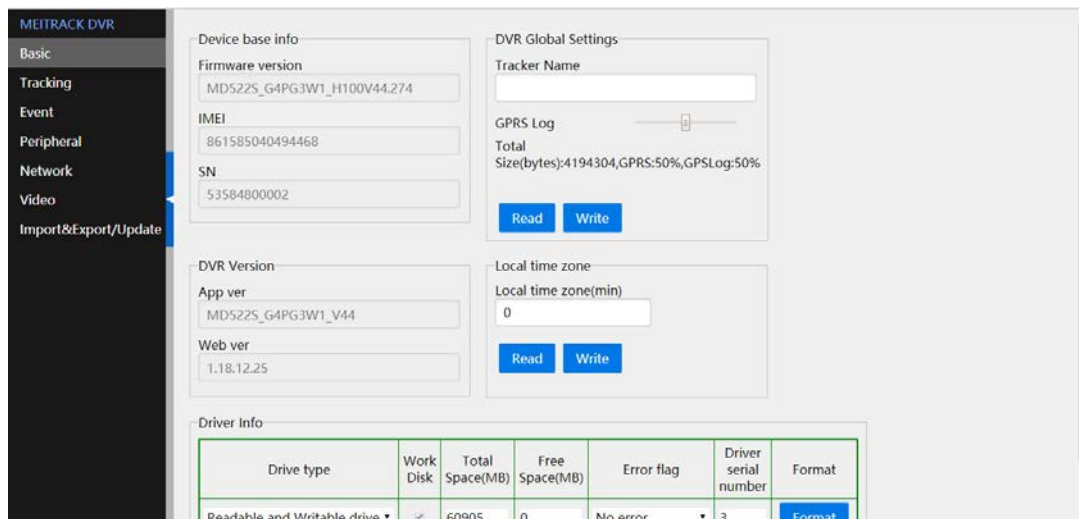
MEITRACK DVR
Basic
Tracking
Event
Peripheral
Network
Video
Import&Export/Update

Device base info
Firmware version
MD522S_G4PG3W1_H100V44.274
IMEI
861585040494468
SN
53584800002

DVR Global Settings
Tracker Name
GPRS Log
Total Size(bytes):4194304,GPRS:50%,GPSLog:50%
Read
Write

DVR Version
App ver
MD522S_G4PG3W1_V44
Web ver
1.18.12.25

Local time zone
Local time zone(min)
0
Read
Write

Driver Info

| Drive type | Work Disk | Total Space(MB) | Free Space(MB) | Error flag | Driver serial number | Format |
|---|---|---|---|---|---|---|
| Readable and Writable drive ▾ | ✓ | 60905 | 0 | No error ▾ | 3 | Format |